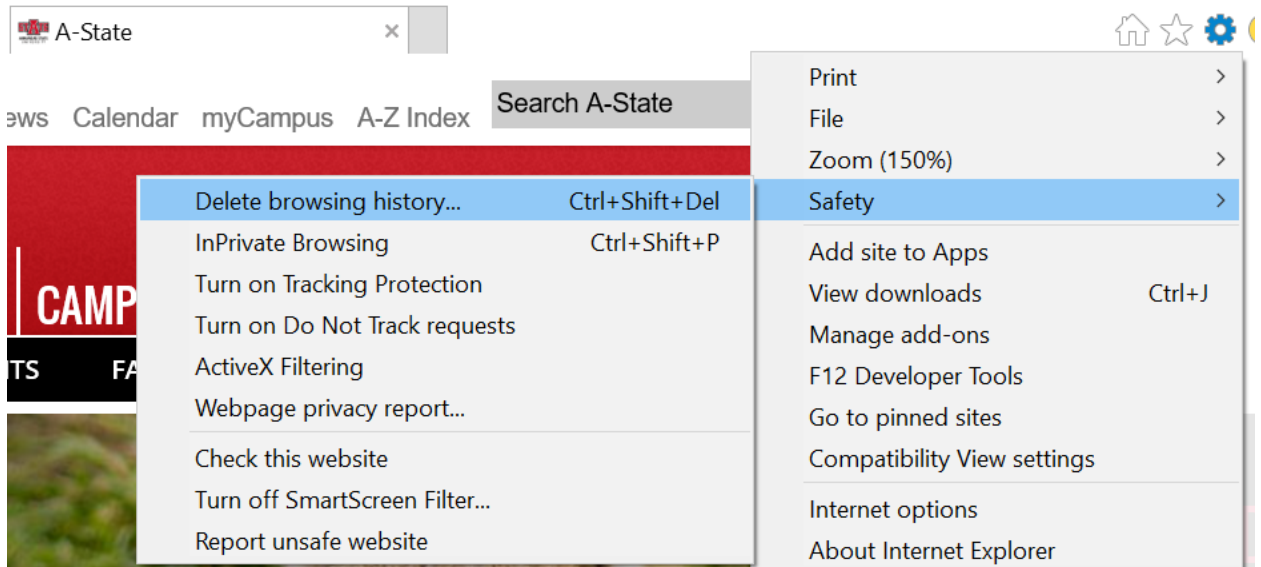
A-State ×

ews Calendar myCampus A-Z Index Search A-State

CAMP

ITS FA

Delete browsing history... Ctrl+Shift+Del
InPrivate Browsing Ctrl+Shift+P
Turn on Tracking Protection
Turn on Do Not Track requests
ActiveX Filtering
Webpage privacy report...
Check this website
Turn off SmartScreen Filter...
Report unsafe website

Print >
File >
Zoom (150%) >
Safety >
Add site to Apps
View downloads Ctrl+J
Manage add-ons
F12 Developer Tools
Go to pinned sites
Compatibility View settings
Internet options
About Internet Explorer